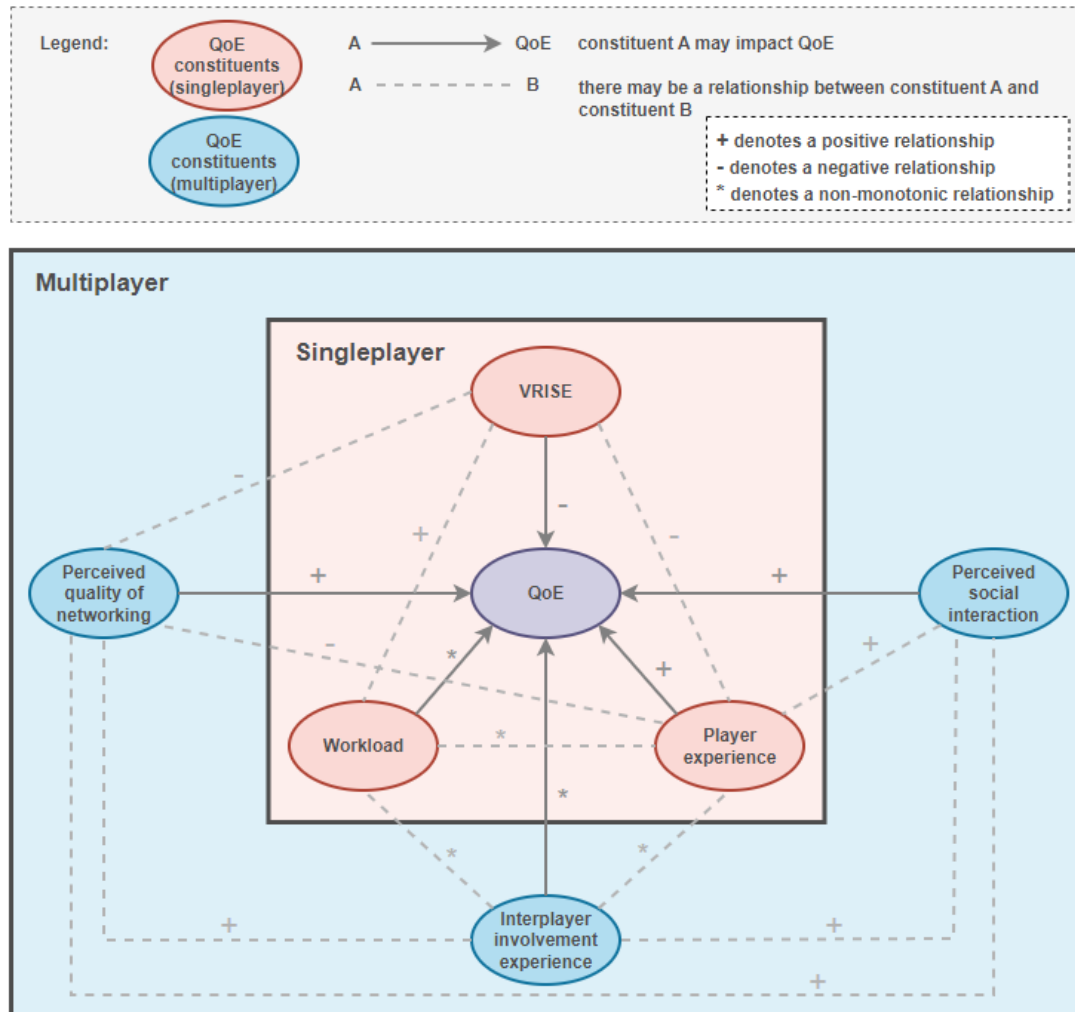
Legend:

QoE constituents (singleplayer)

QoE constituents (multiplayer)

A → QoE constituent A may impact QoE

A - - - B there may be a relationship between constituent A and constituent B

+ denotes a positive relationship
- denotes a negative relationship
* denotes a non-monotonic relationship

Multiplayer

Singleplayer

VRISE

-

+

-

-

Perceived quality of networking

+

QoE

+

Perceived social interaction

-

*

+

+

Workload

*

Player experience

*

*

*

Interplayer involvement experience

+

+

+